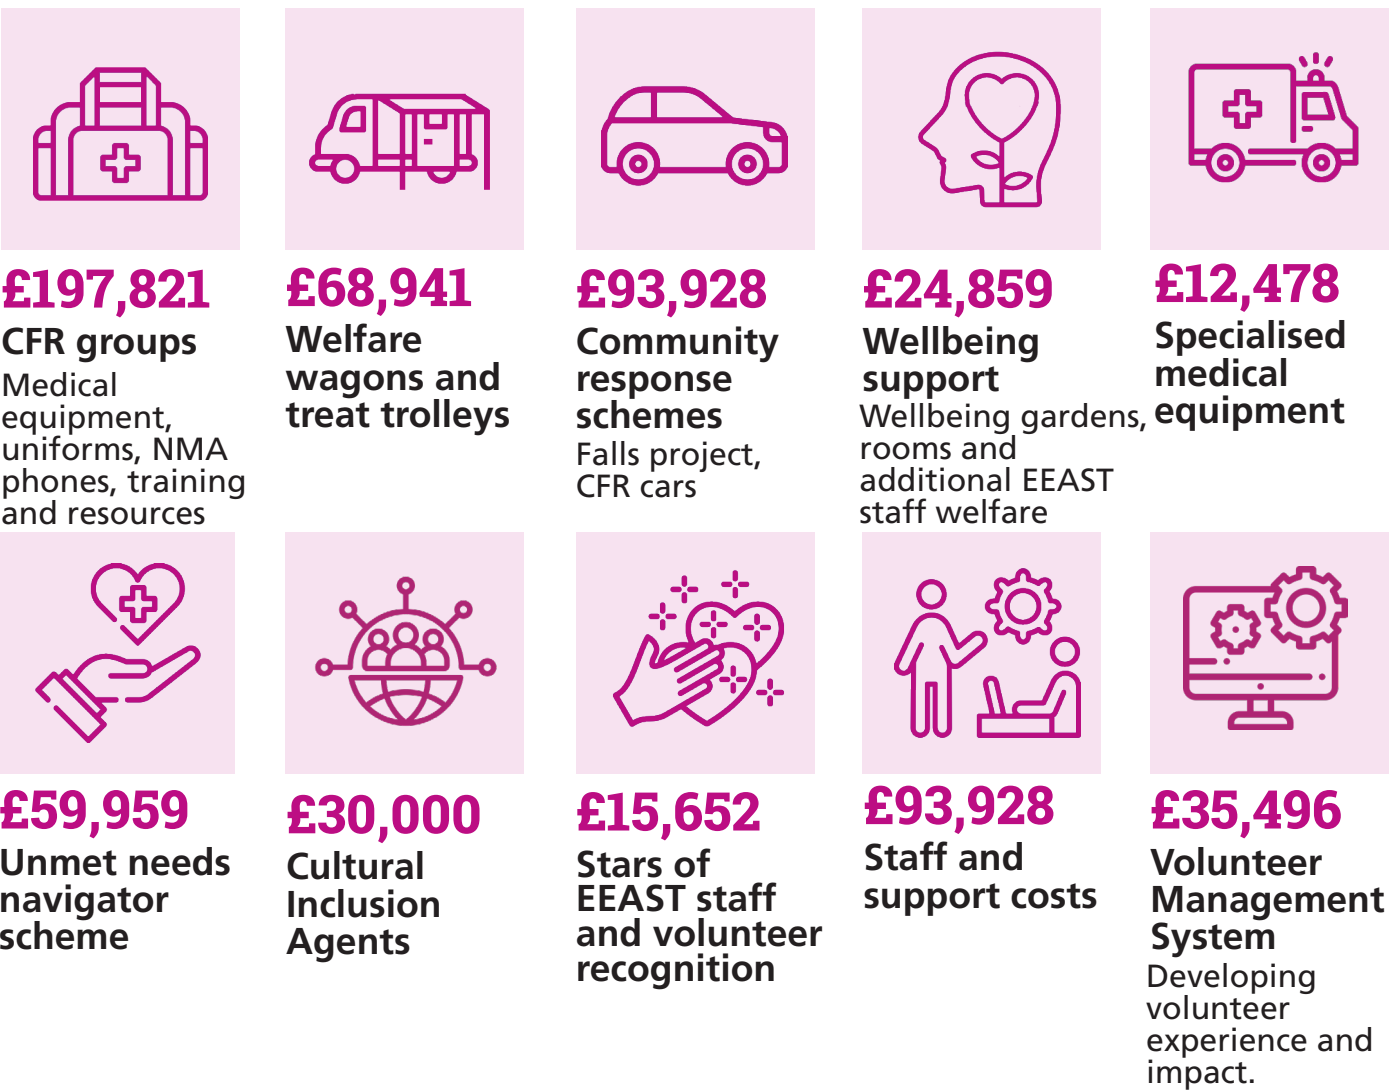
£197,821
CFR groups
Medical equipment, uniforms, NMA phones, training and resources

£68,941
Welfare wagons and treat trolleys

£93,928
Community response schemes
Falls project, CFR cars

£24,859
Wellbeing support
Wellbeing gardens, rooms and additional EEAST staff welfare

£12,478
Specialised medical equipment

£59,959
Unmet needs navigator scheme

£30,000
Cultural Inclusion Agents

£15,652
Stars of EEAST staff and volunteer recognition

£93,928
Staff and support costs

£35,496
Volunteer Management System
Developing volunteer experience and impact.